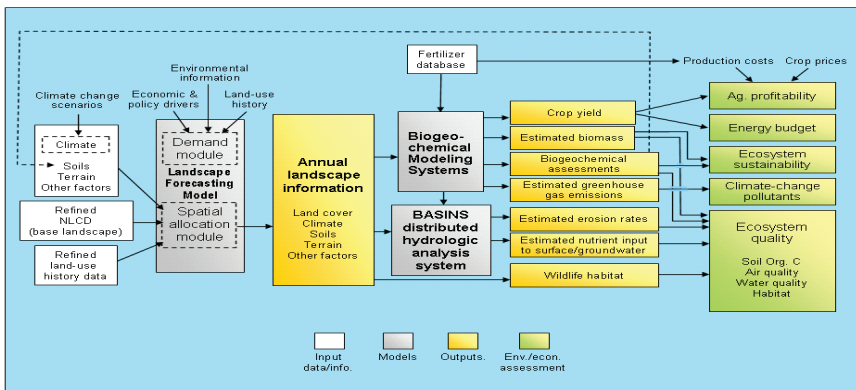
Environmental information

Economic & policy drivers

Land-use history

Climate change scenarios

Climate

Soils
Terrain
Other factors

Demand module

Landscape Forecasting Model

Spatial allocation module

Refined NLCD (base landscape)

Refined land-use history data

Annual landscape information

Land cover
Climate
Soils
Terrain
Other factors

Fertilizer database

Biogeo-chemical Modeling Systems

BASINS distributed hydrologic analysis system

Crop yield

Estimated biomass

Biogeochemical assessments

Estimated greenhouse gas emissions

Estimated erosion rates

Estimated nutrient input to surface/groundwater

Wildlife habitat

Production costs

Crop prices

Ag. profitability

Energy budget

Ecosystem sustainability

Climate-change pollutants

Ecosystem quality

Soil Org. C
Air quality
Water quality
Habitat

Input data/info.

Models

Outputs.

Env./econ. assessment